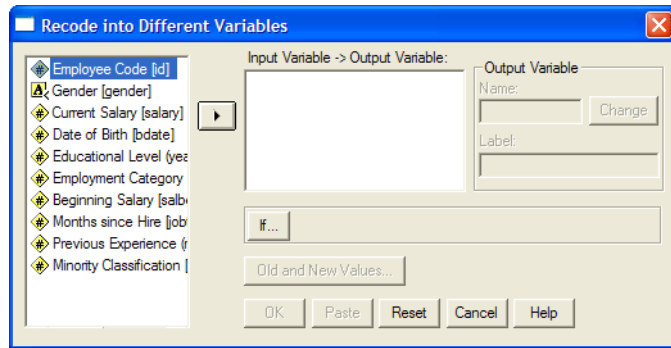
Recode into Different Variables

Employee Code [id]
Gender [gender]
Current Salary [salary]
Date of Birth [bdate]
Educational Level (yea
Employment Category
Beginning Salary [salb
Months since Hire [job
Previous Experience (r
Minority Classification [

Input Variable -> Output Variable:

Output Variable
Name:
Change
Label:

If...

Old and New Values...

OK
Paste
Reset
Cancel
Help